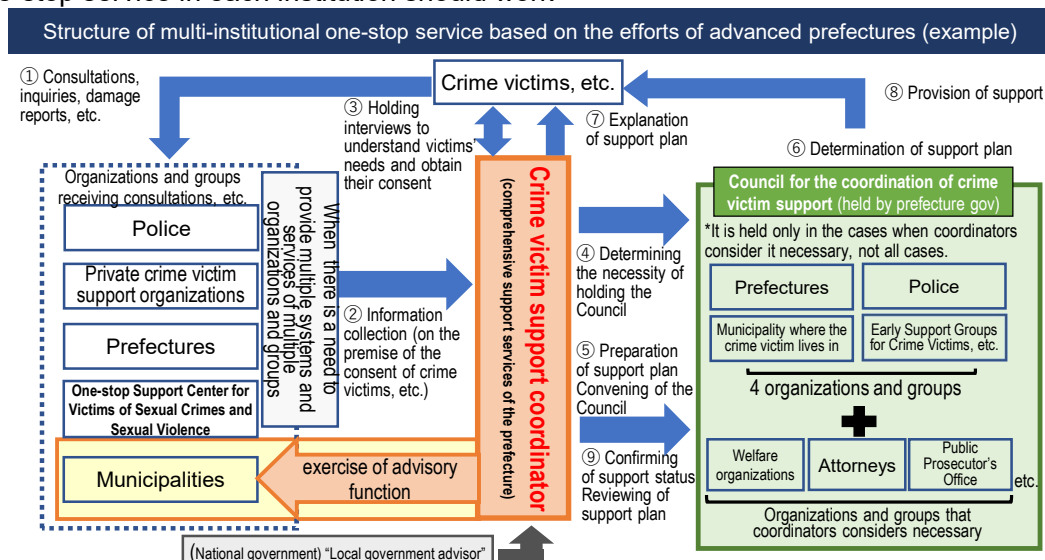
Structure of multi-institutional one-stop service based on the efforts of advanced prefectures (example)

① Consultations, inquiries, damage reports, etc.

Crime victims, etc.

⑧ Provision of support

③ Holding interviews to understand victims' needs and obtain their consent

⑦ Explanation of support plan

⑥ Determination of support plan

Organizations and groups receiving consultations, etc.

Police

Private crime victim support organizations

Prefectures

One-stop Support Center for Victims of Sexual Crimes and Sexual Violence

Municipalities

When there is a need to provide multiple systems and services of multiple organizations and groups

② Information collection (on the premise of the consent of crime victims, etc.)

exercise of advisory function

Crime victim support coordinator

(comprehensive support services of the prefecture)

④ Determining the necessity of holding the Council

⑤ Preparation of support plan Convening of the Council

⑨ Confirming of support status Reviewing of support plan

Council for the coordination of crime victim support (held by prefecture gov)

*It is held only in the cases when coordinators consider it necessary, not all cases.

Prefectures

Police

Municipality where the crime victim lives in

Early Support Groups for Crime Victims, etc.

4 organizations and groups

Welfare organizations

Attorneys

Public Prosecutor's Office

etc.

Organizations and groups that coordinators considers necessary

(National government) "Local government advisor"